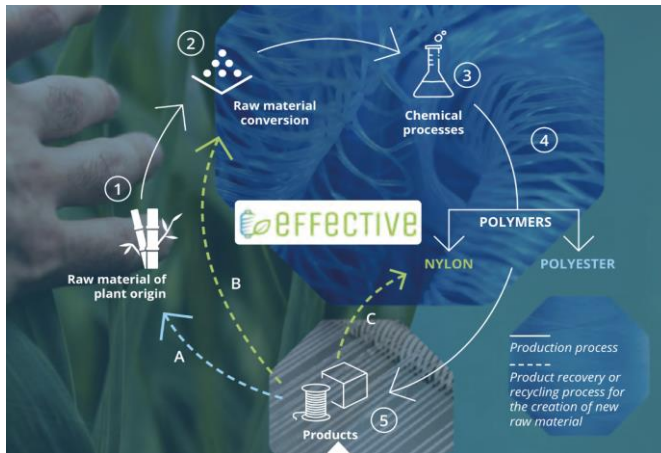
2

Raw material conversion

3

Chemical processes

4

1

effective

POLYMERS

NYLON

POLYESTER

Raw material of plant origin

B

C

A

Production process

Product recovery or recycling process for the creation of new raw material

5

Products